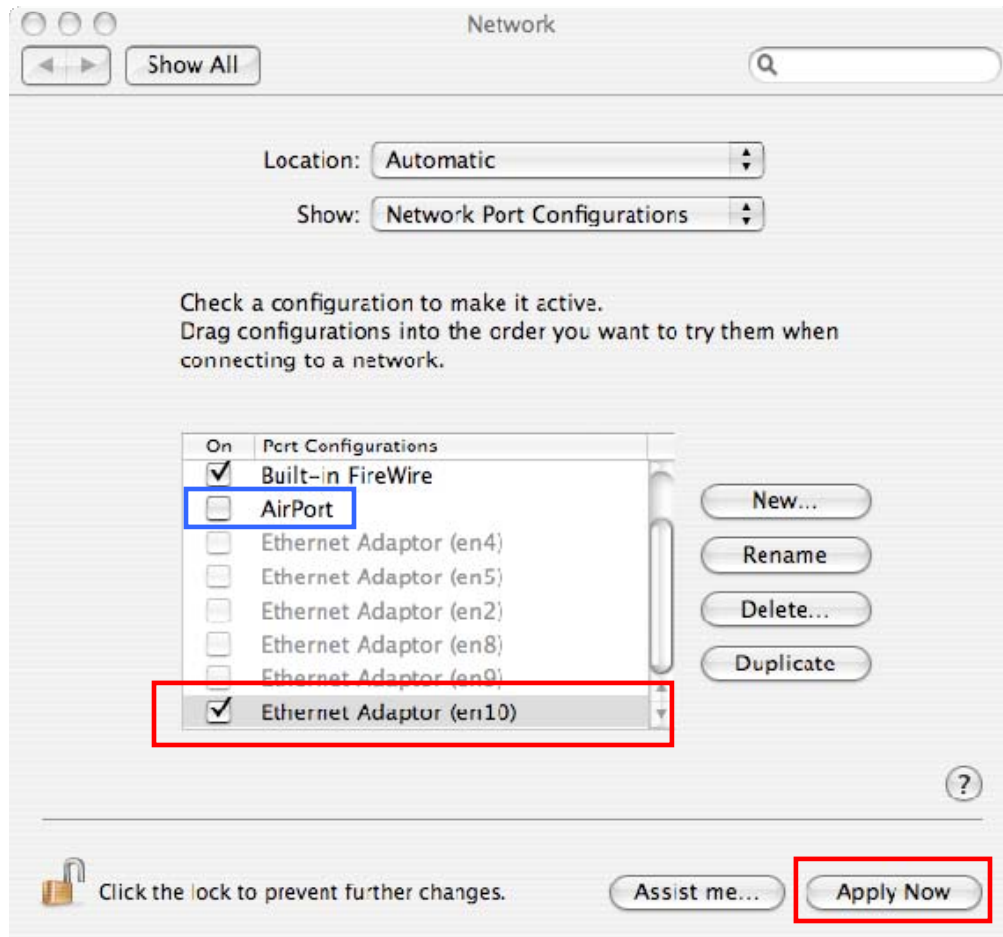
Network

Show All

Location: Automatic

Show: Network Port Configurations

Check a configuration to make it active.
Drag configurations into the order you want to try them when connecting to a network.

| On | Port Configurations |
|---|---|
| ✓ | Built-in FireWire |
|  | AirPort |
|  | Ethernet Adaptor (en4) |
|  | Ethernet Adaptor (en5) |
|  | Ethernet Adaptor (en2) |
|  | Ethernet Adaptor (en8) |
|  | Ethernet Adaptor (en9) |
| ✓ | Ethernet Adaptor (en10) |

New...

Rename

Delete...

Duplicate

?

Click the lock to prevent further changes.

Assist me...

Apply Now